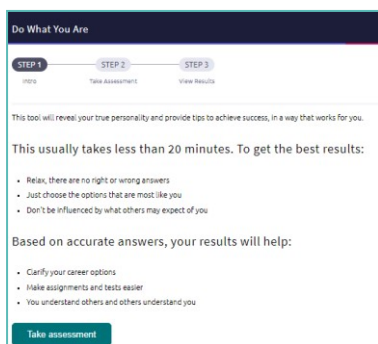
Do What You Are

STEP 1
Intro

STEP 2
Take Assessment

STEP 3
View Results

This tool will reveal your true personality and provide tips to achieve success, in a way that works for you.

This usually takes less than 20 minutes. To get the best results:

- Relax, there are no right or wrong answers
- Just choose the options that are most like you
- Don't be influenced by what others may expect of you

Based on accurate answers, your results will help:

- Clarify your career options
- Make assignments and tests easier
- You understand others and others understand you

Take assessment